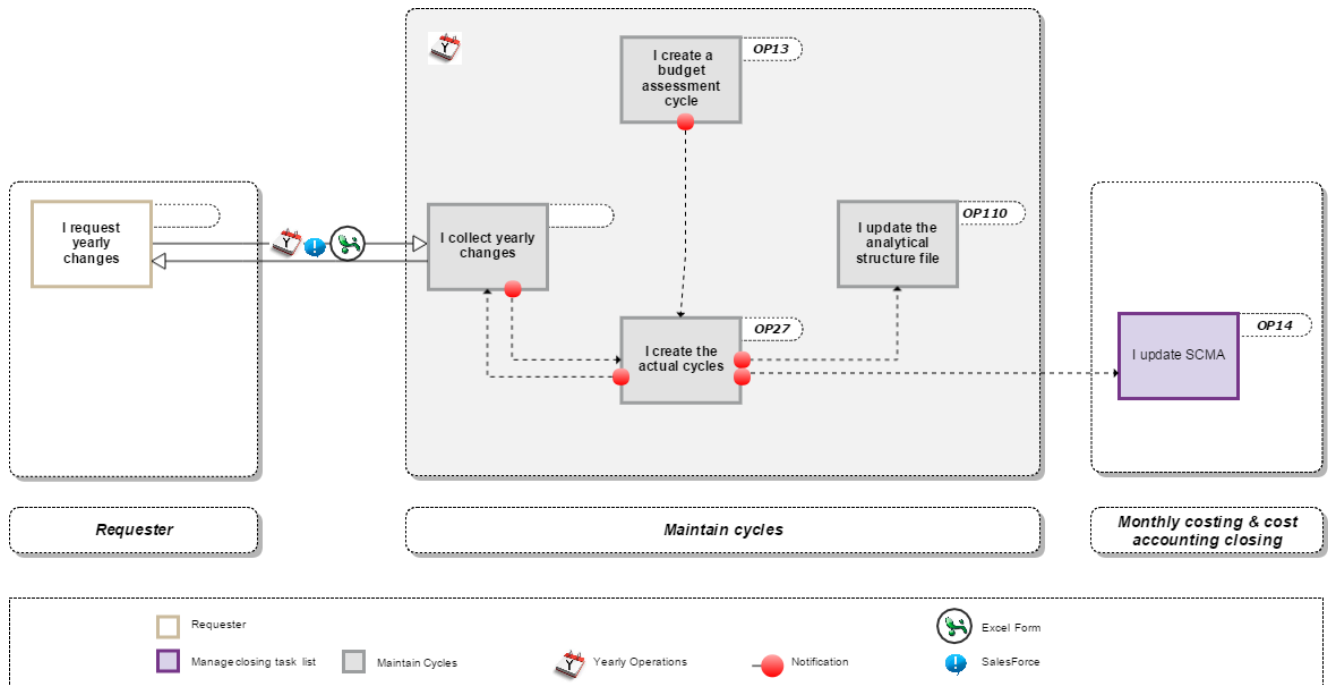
I create a budget assessment cycle

OP13

I request yearly changes

I collect yearly changes

I update the analytical structure file

OP110

I create the actual cycles

OP27

I update SCMA

OP14

Requester

Maintain cycles

Monthly costing & cost accounting closing

Requester

Manage closing task list

Maintain Cycles

Yearly Operations

Notification

Excel Form

SalesForce